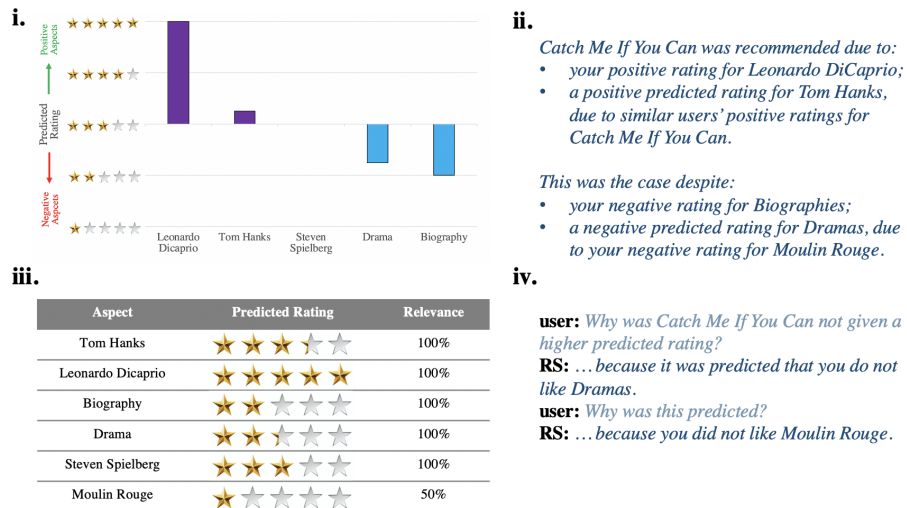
i.

Positive Aspects

Predicted Rating

Negative Aspects

Leonardo Dicaprio

Tom Hanks

Steven Spielberg

Drama

Biography

ii.

Catch Me If You Can was recommended due to:
• your positive rating for Leonardo DiCaprio;
• a positive predicted rating for Tom Hanks, due to similar users' positive ratings for Catch Me If You Can.

This was the case despite:
• your negative rating for Biographies;
• a negative predicted rating for Dramas, due to your negative rating for Moulin Rouge.

iii.

| Aspect | Predicted Rating | Relevance |
|---|---|---|
| Tom Hanks | | 100% |
| Leonardo Dicaprio | | 100% |
| Biography | | 100% |
| Drama | | 100% |
| Steven Spielberg | | 100% |
| Moulin Rouge | | 50% |

iv.

user: Why was Catch Me If You Can not given a higher predicted rating?
RS: …because it was predicted that you do not like Dramas.
user: Why was this predicted?
RS: …because you did not like Moulin Rouge.